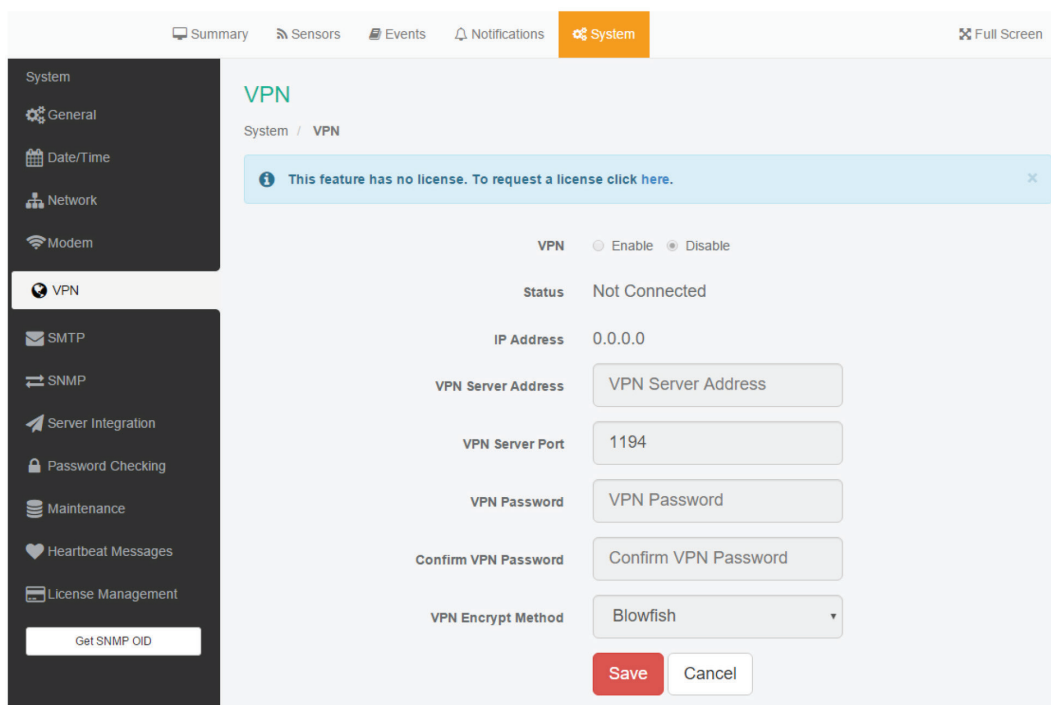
Summary Sensors Events Notifications System Full Screen

System
General
Date/Time
Network
Modem
VPN
SMTP
SNMP
Server Integration
Password Checking
Maintenance
Heartbeat Messages
License Management
Get SNMP OID

VPN

System / VPN

This feature has no license. To request a license click here. ×

VPN Enable Disable

Status Not Connected

IP Address 0.0.0.0

VPN Server Address VPN Server Address

VPN Server Port 1194

VPN Password VPN Password

Confirm VPN Password Confirm VPN Password

VPN Encrypt Method Blowfish

Save Cancel